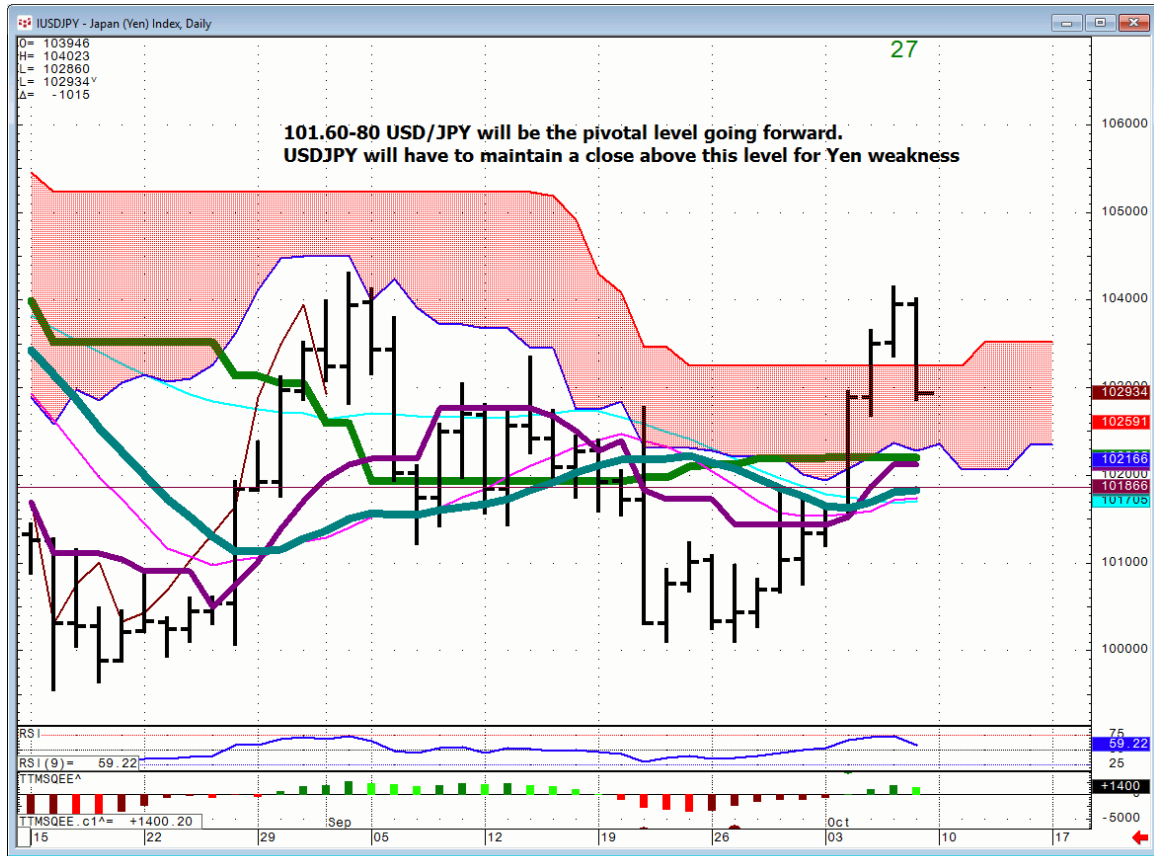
IUSDJPY - Japan (Yen) Index, Daily

O= 103946
H= 104023
L= 102860
L= 102934
Δ= -1015

27

101.60-80 USD/JPY will be the pivotal level going forward.
USDJPY will have to maintain a close above this level for Yen weakness

106000
105000
104000
103000
102934
102591
102166
102000
101866
101705
101000
100000

RSI
RSI(9)= 59.22
75
59.22
25

TTMSQEE^
+1400
TTMSQEE.c1^= +1400.20
-5000

15 22 29 Sep 05 12 19 26 Oct 03 10 17